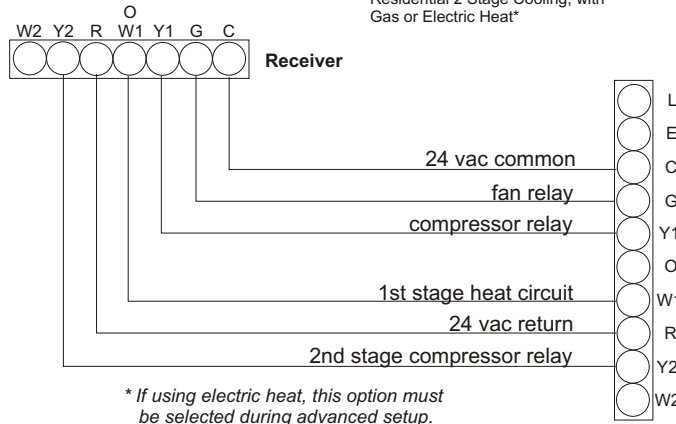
Residential 2 Stage Cooling, with Gas or Electric Heat*

O
W2 Y2 R W1 Y1 G C

Receiver

L
E
C
G
Y1
O
W1
R
Y2
W2

24 vac common
fan relay
compressor relay
1st stage heat circuit
24 vac return
2nd stage compressor relay

* If using electric heat, this option must be selected during advanced setup.